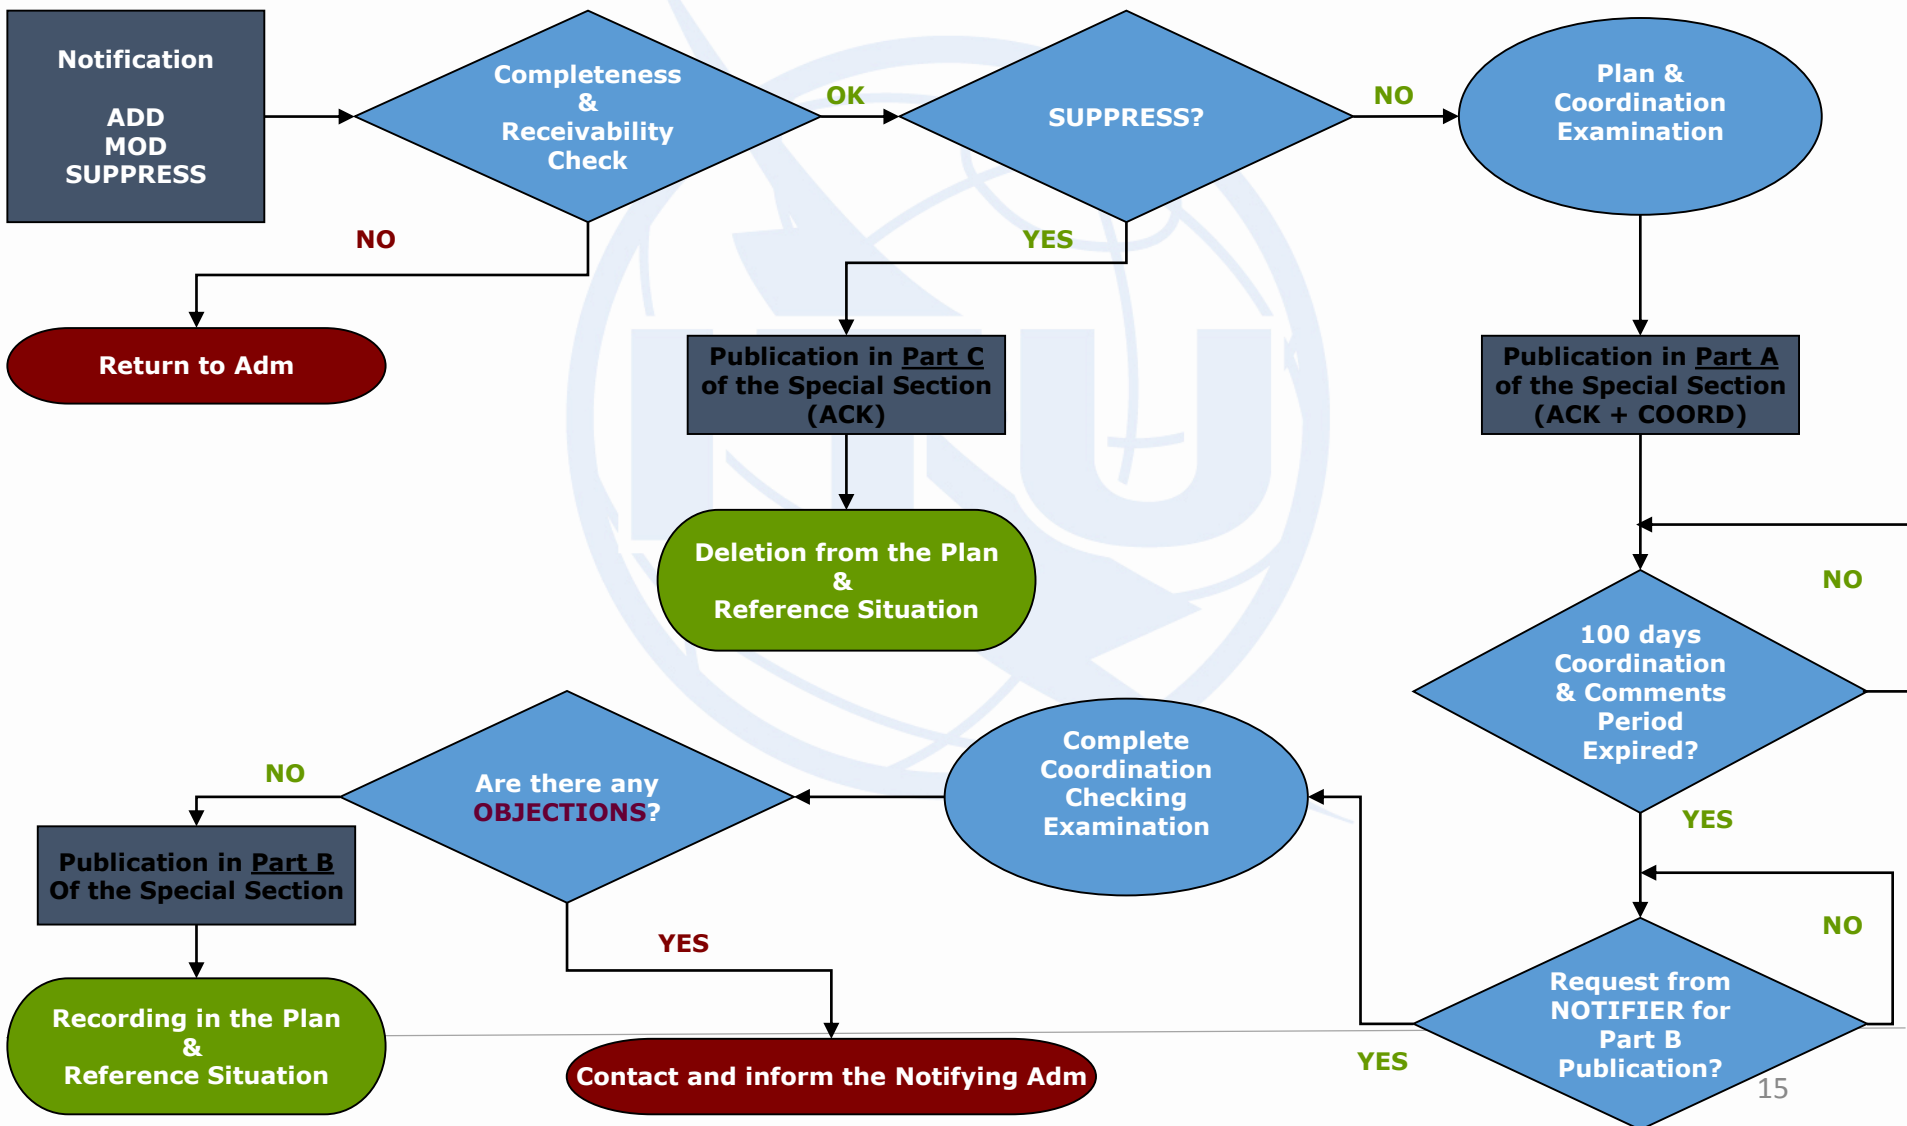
Notification

ADD
MOD
SUPPRESS

Completeness
&
Receivability
Check

OK

SUPPRESS?

NO

Plan &
Coordination
Examination

NO

YES

Return to Adm

Publication in Part C
of the Special Section
(ACK)

Publication in Part A
of the Special Section
(ACK + COORD)

Deletion from the Plan
&
Reference Situation

NO

100 days
Coordination
& Comments
Period
Expired?

NO

Are there any
OBJECTIONS?

Complete
Coordination
Checking
Examination

YES

Publication in Part B
Of the Special Section

NO

YES

Request from
NOTIFIER for
Part B
Publication?

Recording in the Plan
&
Reference Situation

Contact and inform the Notifying Adm

YES

15